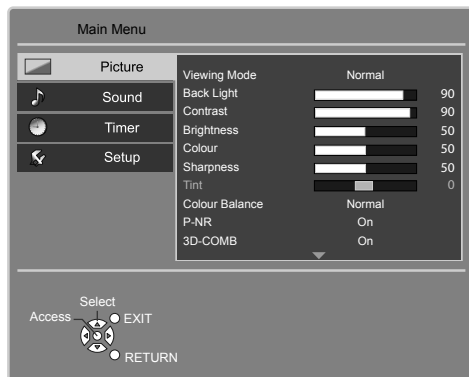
Main Menu

Picture
Sound
Timer
Setup

| | | |
|---|---|---|
| Viewing Mode | Normal | |
| Back Light | | 90 |
| Contrast | | 90 |
| Brightness | | 50 |
| Colour | | 50 |
| Sharpness | | 50 |
| Tint | | 0 |
| Colour Balance | Normal | |
| P-NR | On | |
| 3D-COMB | On | |

Select
Access
EXIT
RETURN